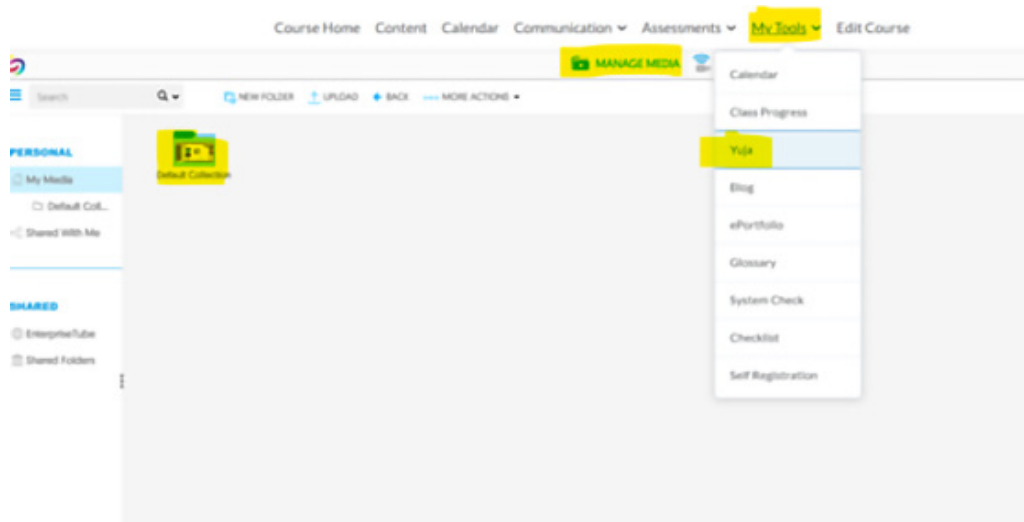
Course Home Content Calendar Communication Assessments My Tools Edit Course

MANAGE MEDIA

Search

NEW FOLDER UPLOAD BACK MORE ACTIONS

PERSONAL

My Media

Default Coll...

Shared With Me

SHARED

EnterpriseTube

Shared Folders

Default Collection

Calendar

Class Progress

YuJa

Blog

ePortfolio

Glossary

System Check

Checklist

Self Registration